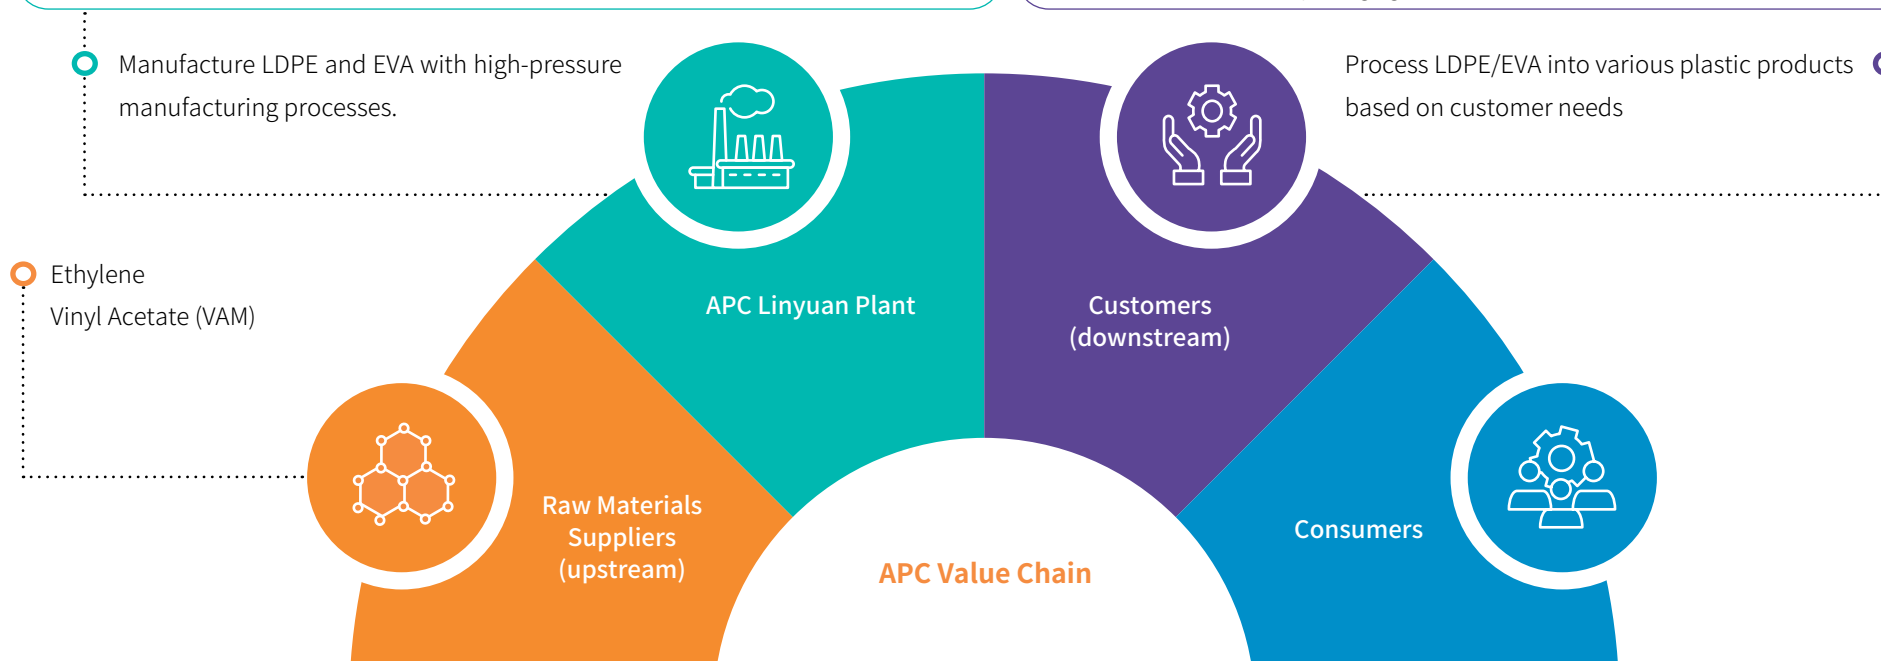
Manufacture LDPE and EVA with high-pressure manufacturing processes.

Process LDPE/EVA into various plastic products based on customer needs

Ethylene
Vinyl Acetate (VAM)

APC Linyuan Plant

Customers (downstream)

Raw Materials Suppliers (upstream)

Consumers

APC Value Chain